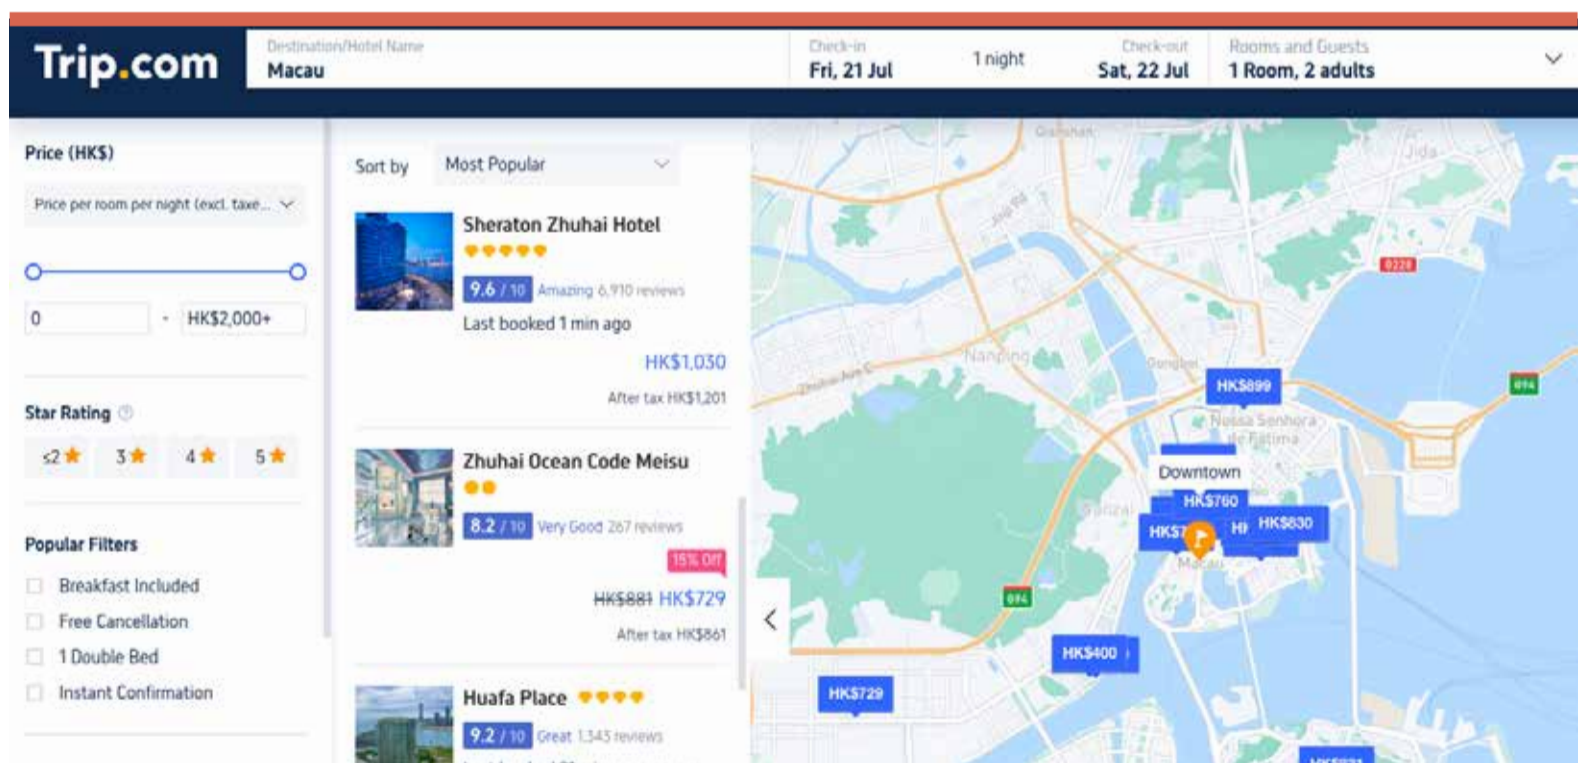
Trip.com

Destination/Hotel Name
Macau

Check-in
Fri, 21 Jul

1 night

Check-out
Sat, 22 Jul

Rooms and Guests
1 Room, 2 adults

Price (HK$)

Price per room per night (excl. taxe...

0 - HK$2,000+

Star Rating

≤2 ★ 3 ★ 4 ★ 5 ★

Popular Filters

Breakfast Included

Free Cancellation

1 Double Bed

Instant Confirmation

Sort by Most Popular

Sheraton Zhuhai Hotel

9.6 / 10 Amazing 6,910 reviews

Last booked 1 min ago

HK$1,030

After tax HK$1,201

Zhuhai Ocean Code Meisu

8.2 / 10 Very Good 267 reviews

15% Off

HK$881 HK$729

After tax HK$861

Huafa Place

9.2 / 10 Great 1,343 reviews

Nanping

Nossa Senhora de Fatima

Downtown

HK$899

HK$760

HK$7

HK$830

Macau

HK$400

HK$729

Jida

Gongbei

Wanzai

Qianshan